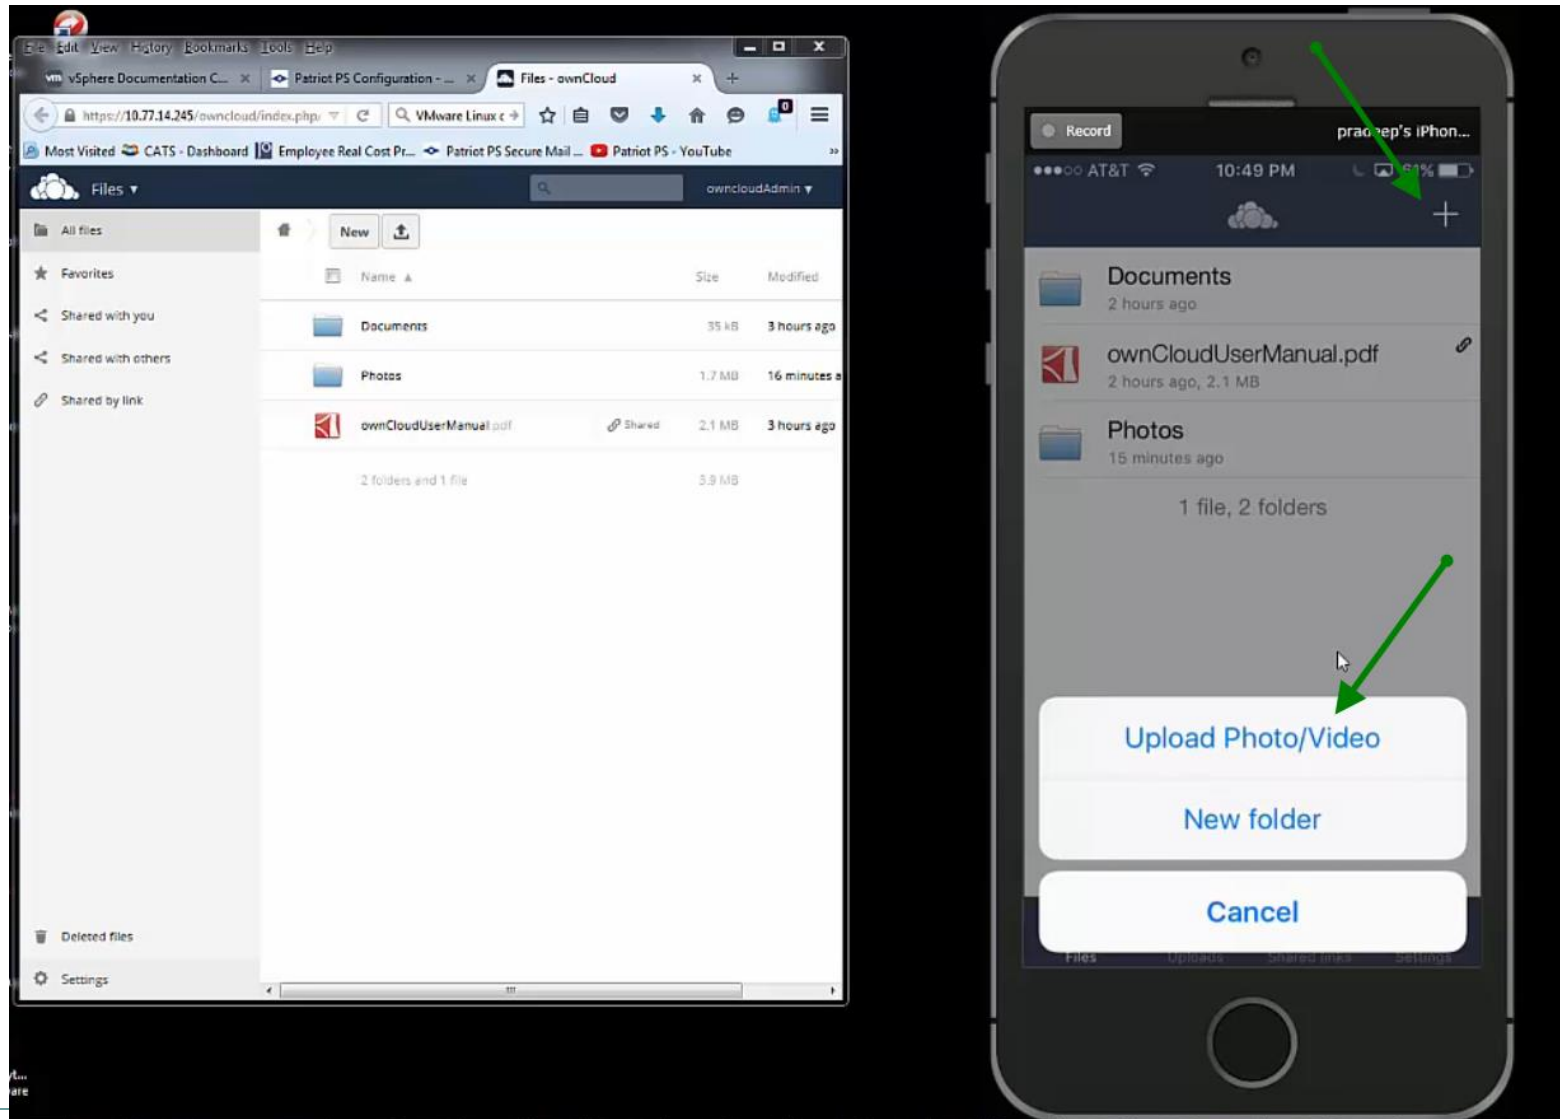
File Edit View History Bookmarks Tools Help

vSphere Documentation C... × Patriot PS Configuration - ... × Files - ownCloud × +

https://10.77.14.245/owncloud/index.php/ VMware Linux c

Most Visited CATS - Dashboard Employee Real Cost Pr... Patriot PS Secure Mail ... Patriot PS - YouTube

Files ▾ owncloudAdmin ▾

All files
Favorites
Shared with you
Shared with others
Shared by link

New

| Name ▲ | | Size | Modified |
|---|---|---|---|
| Documents | | 35 kB | 3 hours ago |
| Photos | | 1.7 MB | 16 minutes a |
| ownCloudUserManual.pdf | Shared | 2.1 MB | 3 hours ago |
| 2 folders and 1 file | | 3.9 MB | |

Deleted files
Settings

Record pradeep's iPhon...

●●●○○ AT&T 10:49 PM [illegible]%

Documents
2 hours ago

ownCloudUserManual.pdf
2 hours ago, 2.1 MB

Photos
15 minutes ago

1 file, 2 folders

Upload Photo/Video

New folder

Cancel

Files Uploads Shared links Settings